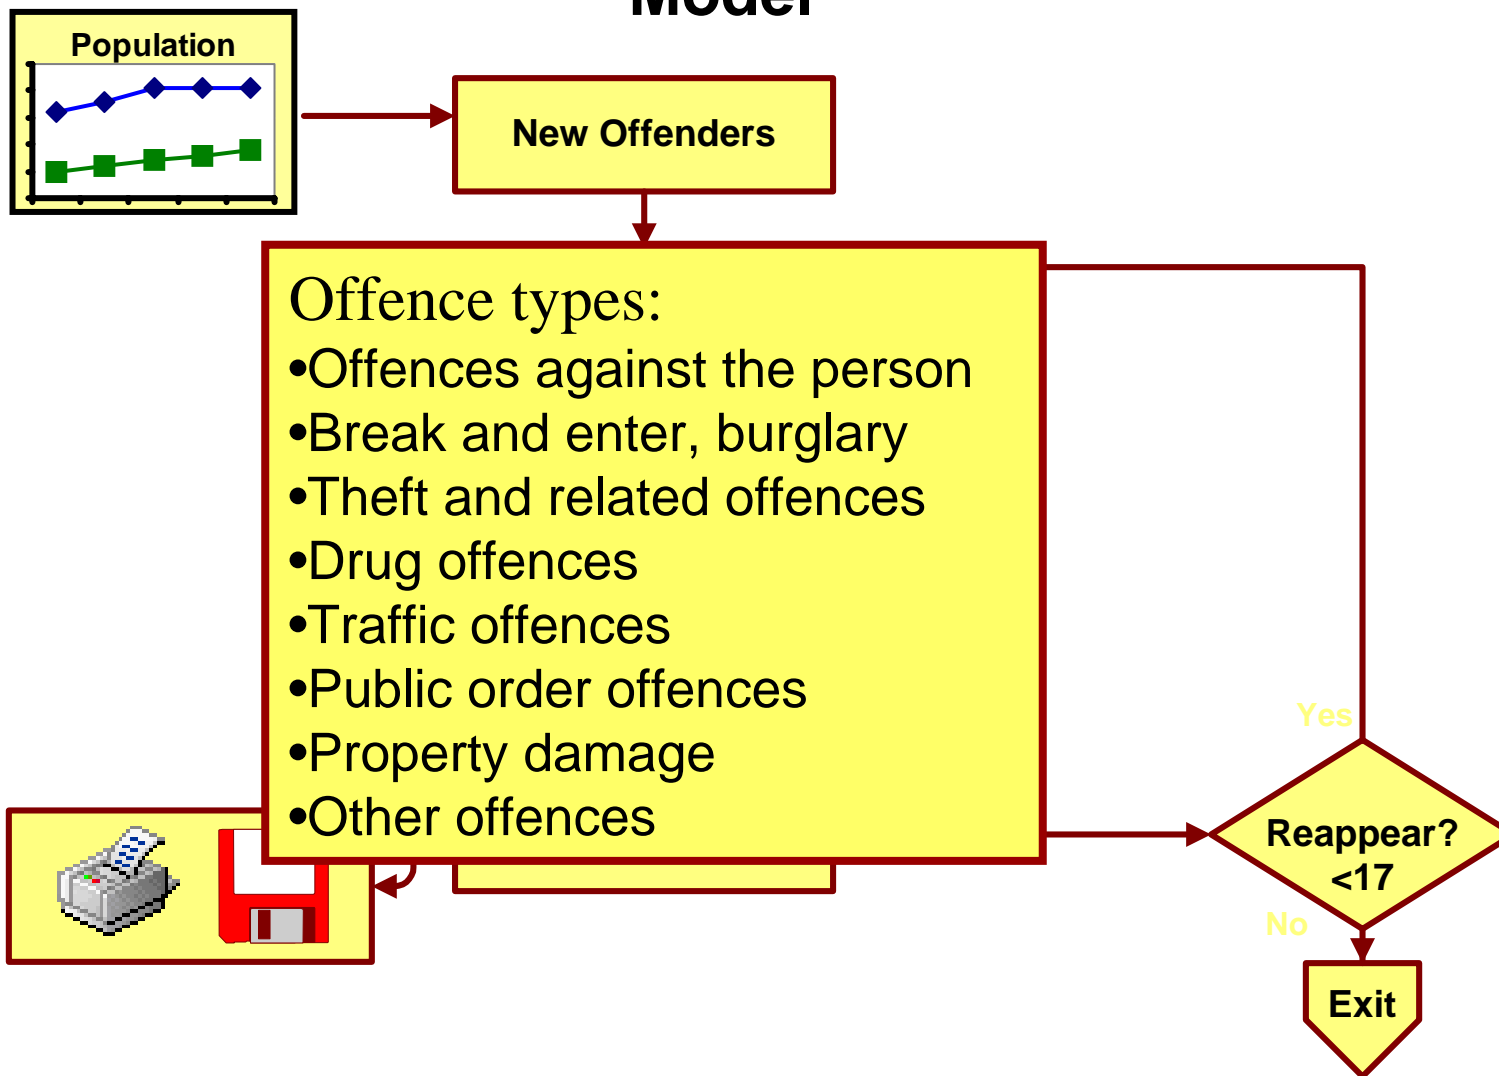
Model

Population

New Offenders

Offence types:
•Offences against the person
•Break and enter, burglary
•Theft and related offences
•Drug offences
•Traffic offences
•Public order offences
•Property damage
•Other offences

Yes

Reappear?
<17

No

Exit